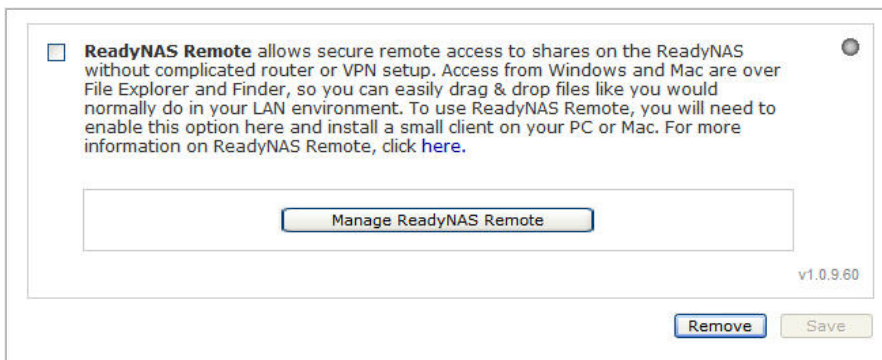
ReadyNAS Remote allows secure remote access to shares on the ReadyNAS without complicated router or VPN setup. Access from Windows and Mac are over File Explorer and Finder, so you can easily drag & drop files like you would normally do in your LAN environment. To use ReadyNAS Remote, you will need to enable this option here and install a small client on your PC or Mac. For more information on ReadyNAS Remote, click here.

Manage ReadyNAS Remote

v1.0.9.60

Remove

Save